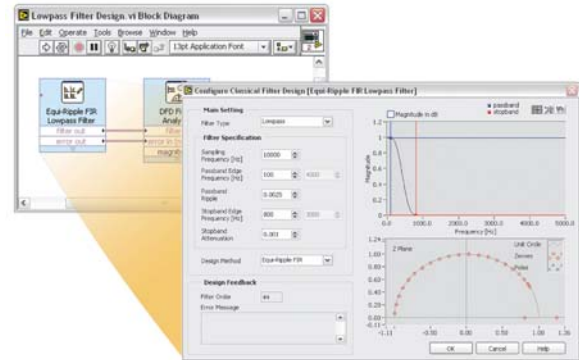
Lowpass Filter Design.vi Block Diagram

File Edit Operate Tools Browse Window Help

13pt Application Font

Equi-Ripple FIR Lowpass Filter

filter out

error out

DFD F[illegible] Anal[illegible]

filter

error in

magn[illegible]

Configure Classical Filter Design [Equi-Ripple FIR Lowpass Filter]

Main Setting

Filter Type Lowpass

Filter Specification

Sampling Frequency [Hz] 10000

Passband Edge Frequency [Hz] 500 4000

Passband Ripple 0.0025

Stopband Edge Frequency [Hz] 800 5000

Stopband Attenuation 0.001

Design Method Equi-Ripple FIR

Design Feedback

Filter Order 44

Error Message

Magnitude in dB

passband

stopband

1.2

1

0.8

0.6

0.4

0.2

0

Magnitude

0.0 1000.0 2000.0 3000.0 4000.0 5000.0

Frequency [Hz]

Z Plane

Unit Circle

Zeroes

Poles

1.24

1.00

0.80

0.60

0.40

0.20

0.00

-0.11

-1.11 -0.50 0.00 0.50 1.00 1.26

OK Cancel Help